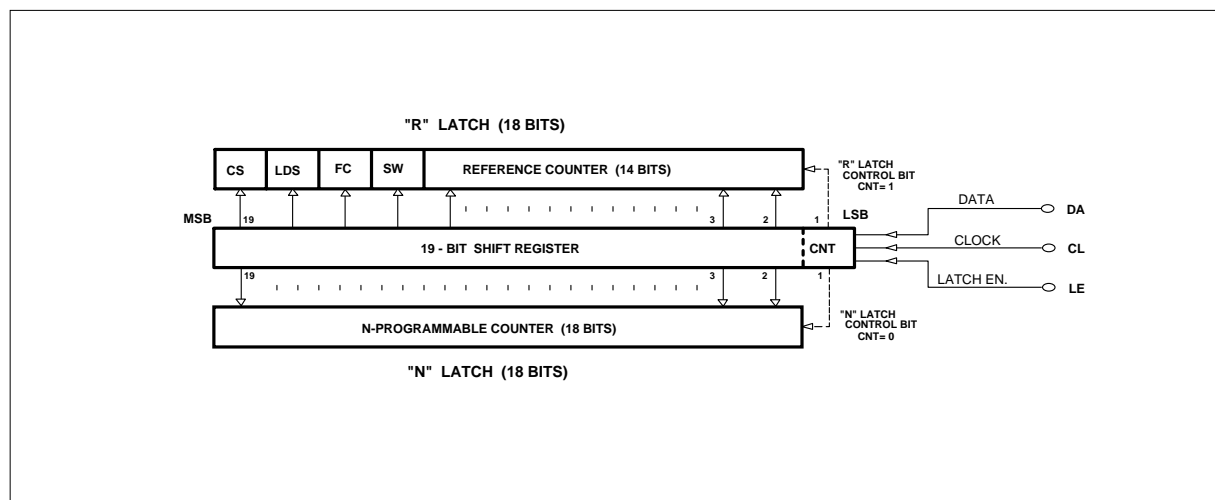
"R" LATCH (18 BITS)

CS
LDS
FC
SW
REFERENCE COUNTER (14 BITS)

"R" LATCH CONTROL BIT CNT= 1

MSB
19
3
2
1
LSB

DATA
DA

19 - BIT SHIFT REGISTER
CNT

CLOCK
CL

LATCH EN.
LE

19
3
2
1

N-PROGRAMMABLE COUNTER (18 BITS)

"N" LATCH CONTROL BIT CNT= 0

"N" LATCH (18 BITS)